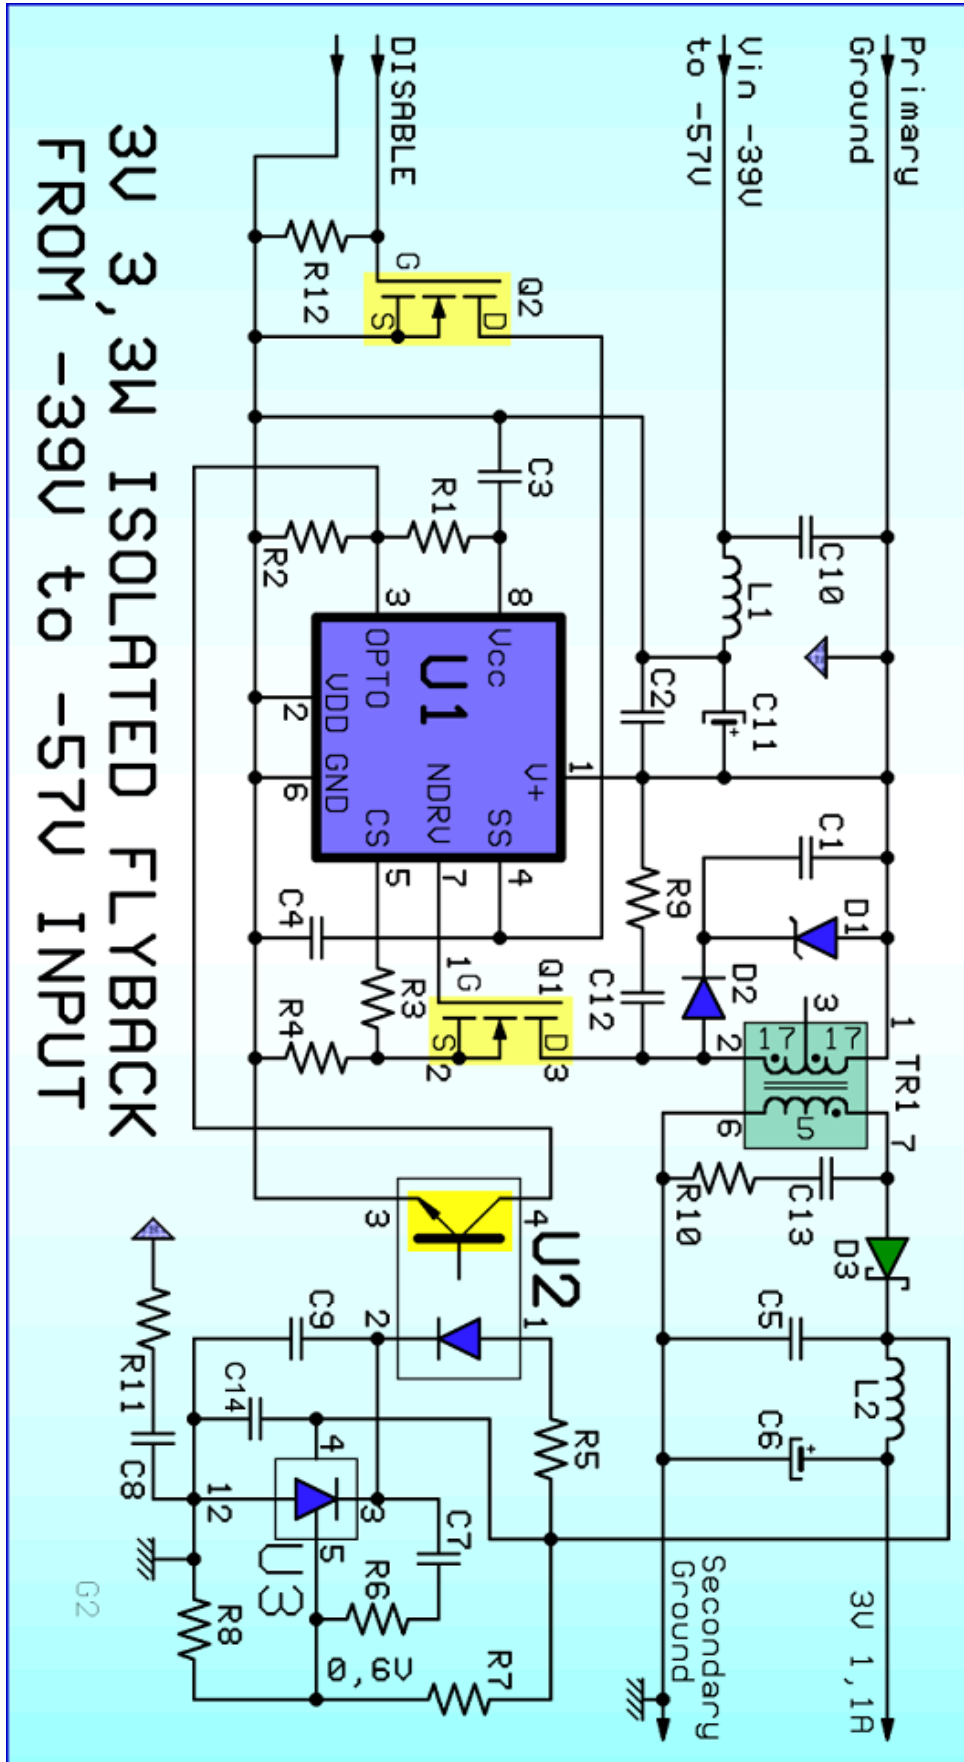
3V 3,3W ISOLATED FLYBACK
FROM -39V to -57V INPUT

Primary Ground
Vin -39V to -57V
DISABLE

R12
G
S
D
Q2
C3
R1
R2
C10
L1
C2
C11
8
3
2
6
U1
Vcc
OPTO
VDD
GND
NDRV
CS
SS
V+
1
4
7
5
C4
R3
R4
C1
R9
D1
C12
D2
1G
Q1
S2
D3
3
1
2
17
17
5
TR1
7
6
R10
C13
D3
U2
4
3
1
2
C9
C5
L2
C6
R5
C14
R11
C8
4
12
3
5
U3
C7
R6
R8
0,6V
R7
Secondary Ground
3V 1,1A
G2